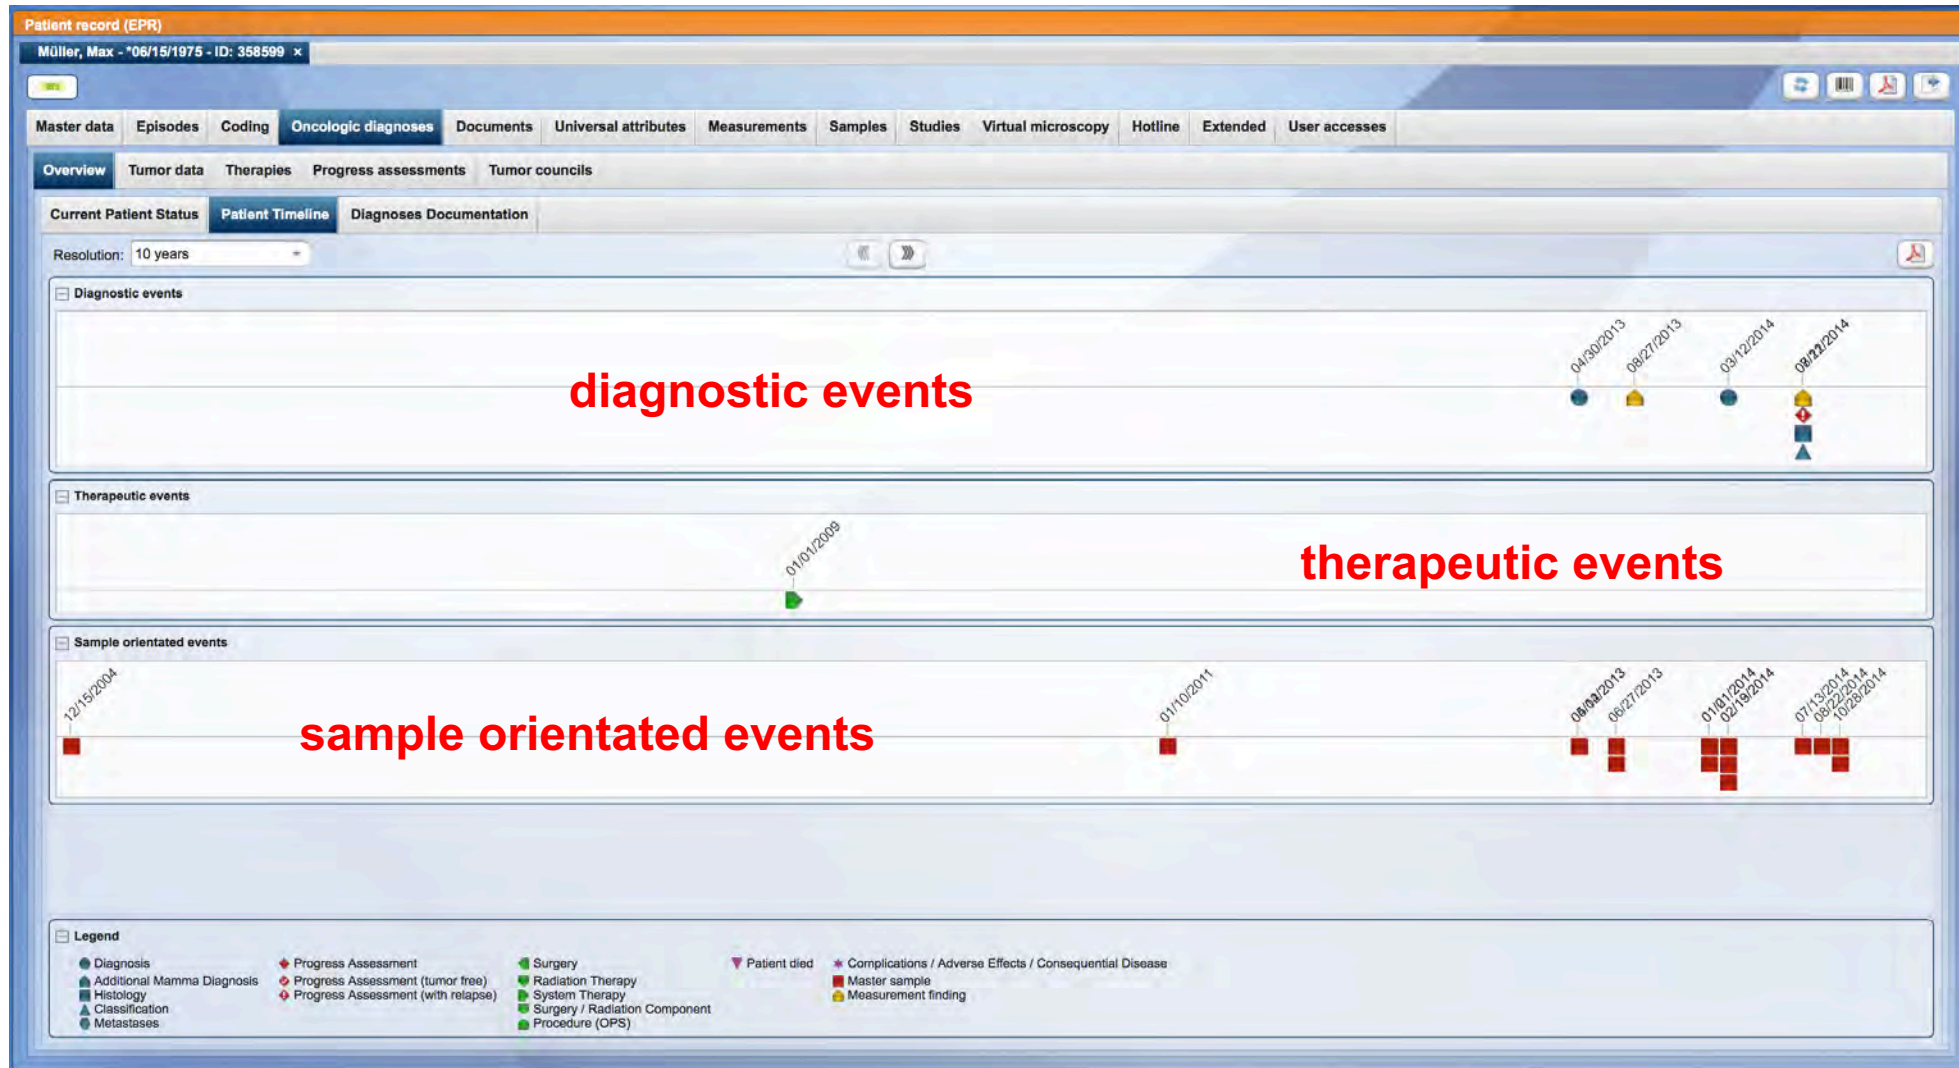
Patient record (EPR)

Müller, Max - *06/15/1975 - ID: 358599 ×

Master data | Episodes | Coding | Oncologic diagnoses | Documents | Universal attributes | Measurements | Samples | Studies | Virtual microscopy | Hotline | Extended | User accesses

Overview | Tumor data | Therapies | Progress assessments | Tumor councils

Current Patient Status | Patient Timeline | Diagnoses Documentation

Resolution: 10 years

Diagnostic events

04/30/2013 08/27/2013 03/12/2014 08/22/2014

diagnostic events

Therapeutic events

01/01/2009

therapeutic events

Sample orientated events

12/15/2004 01/10/2011 04/30/2013 06/27/2013 01/01/2014 02/19/2014 07/13/2014 08/22/2014 10/28/2014

sample orientated events

Legend

Diagnosis
Additional Mamma Diagnosis
Histology
Classification
Metastases

Progress Assessment
Progress Assessment (tumor free)
Progress Assessment (with relapse)

Surgery
Radiation Therapy
System Therapy
Surgery / Radiation Component
Procedure (OPS)

Patient died

Complications / Adverse Effects / Consequential Disease
Master sample
Measurement finding